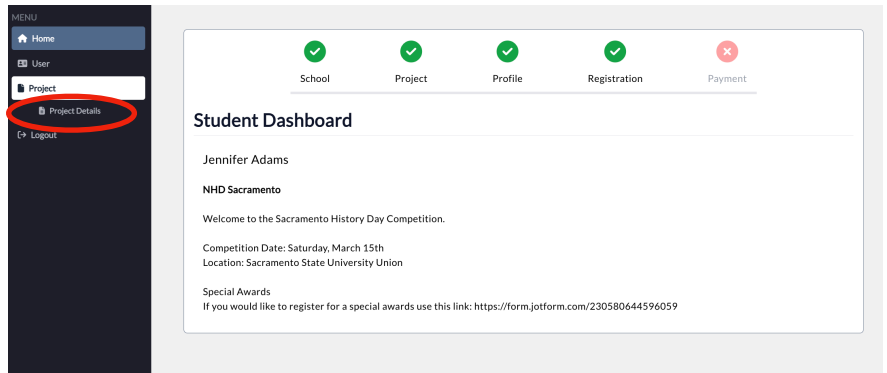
MENU
Home
User
Project
Project Details
Logout

School
Project
Profile
Registration
Payment

Student Dashboard

Jennifer Adams

NHD Sacramento

Welcome to the Sacramento History Day Competition.

Competition Date: Saturday, March 15th
Location: Sacramento State University Union

Special Awards
If you would like to register for a special awards use this link: https://form.jotform.com/230580644596059